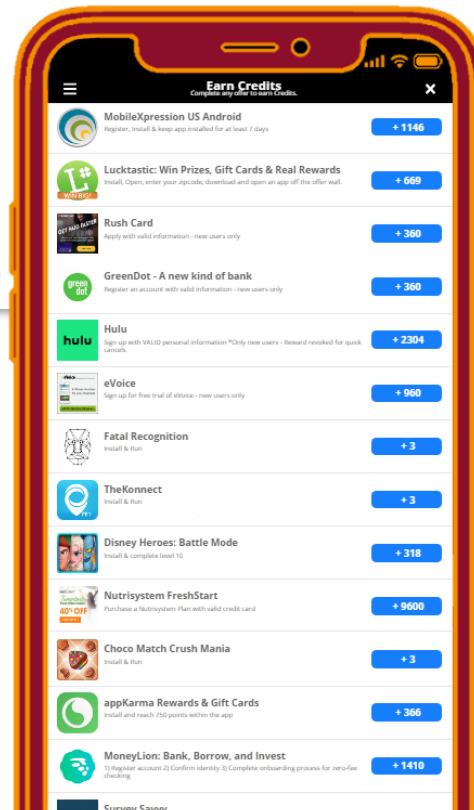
Earn Credits
Complete any offer to earn Credits.

MobileXpression US Android
Register, Install & keep app installed for at least 7 days
+ 1146

Lucktastic: Win Prizes, Gift Cards & Real Rewards
Install, Open, enter your zipcode, download and open an app off the offer wall.
+ 669

Rush Card
Apply with valid information - new users only
+ 360

GreenDot - A new kind of bank
Register an account with valid information - new users only
+ 360

Hulu
Sign up with VALID personal information *Only new users - Reward revoked for quick cancels
+ 2304

eVoice
Sign up for free trial of eVoice - new users only
+ 960

Fatal Recognition
Install & Run
+ 3

TheKonnect
Install & Run
+ 3

Disney Heroes: Battle Mode
Install & complete level 10
+ 318

Nutrisystem FreshStart
Purchase a Nutrisystem Plan with valid credit card
+ 9600

Choco Match Crush Mania
Install & Run
+ 3

appKarma Rewards & Gift Cards
Install and reach 750 points within the app
+ 366

MoneyLion: Bank, Borrow, and Invest
1) Register account 2) Confirm identity 3) Complete onboarding process for zero-fee checking
+ 1410

Survey Savvy